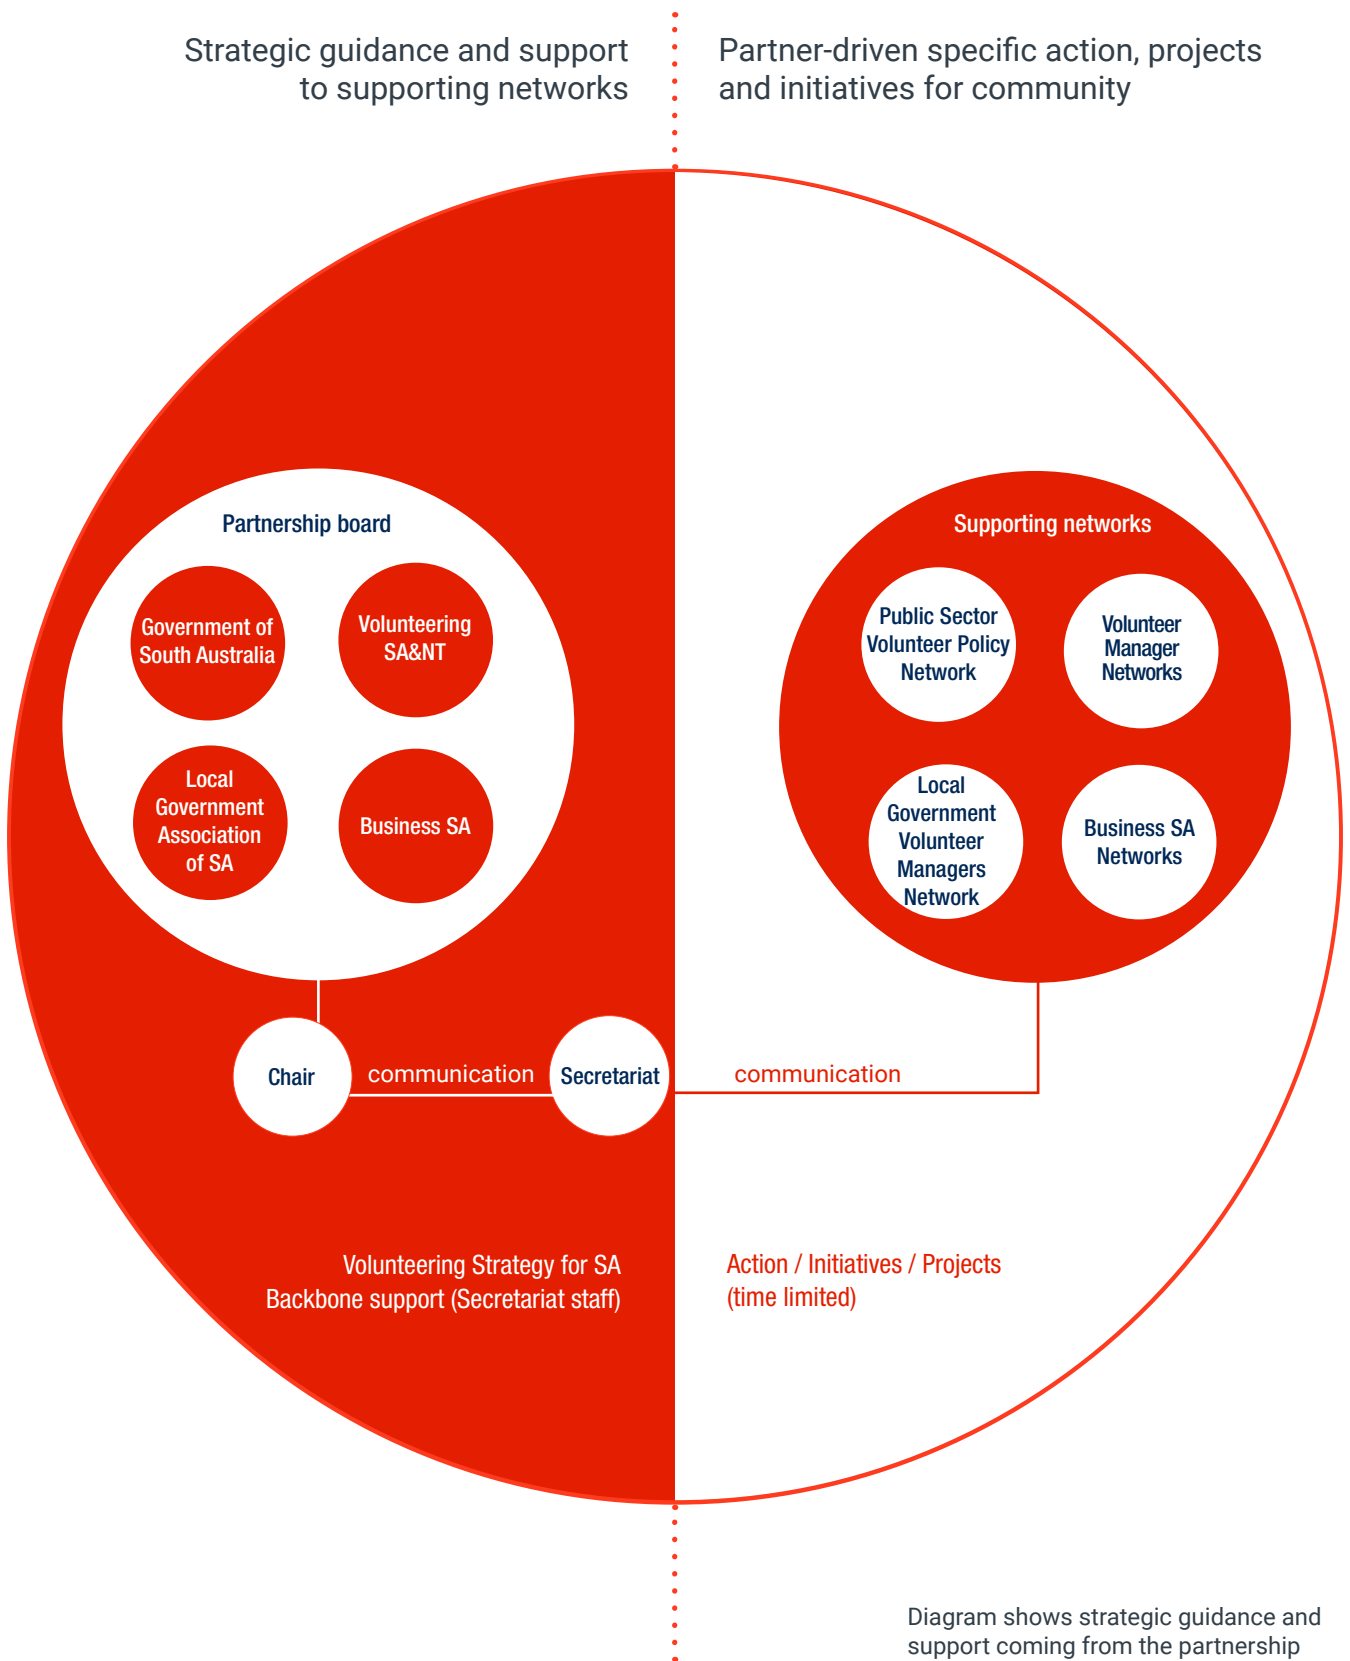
Strategic guidance and support to supporting networks

Partner-driven specific action, projects and initiatives for community

Partnership board

Government of South Australia

Volunteering SA&NT

Local Government Association of SA

Business SA

Supporting networks

Public Sector Volunteer Policy Network

Volunteer Manager Networks

Local Government Volunteer Managers Network

Business SA Networks

Chair

communication

Secretariat

communication

Volunteering Strategy for SA
Backbone support (Secretariat staff)

Action / Initiatives / Projects
(time limited)

Diagram shows strategic guidance and support coming from the partnership